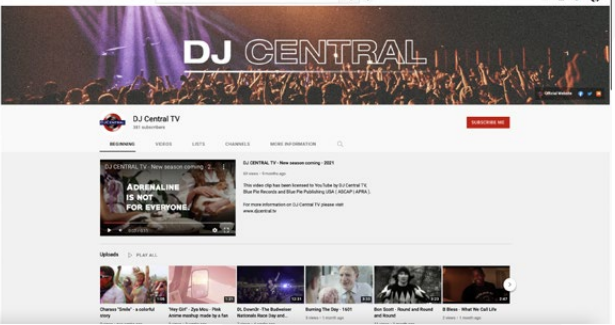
DJ CENTRAL

Official Website

DJ Central TV
361 subscribers

SUBSCRIBE 361

BEGINNING VIDEOS LISTS CHANNELS MORE INFORMATION

DJ CENTRAL TV - New season coming ...

ADRENALINE IS NOT FOR EVERYONE.

DJ CENTRAL TV - New season coming - 2021

84 views · 9 months ago

This video clip has been licensed to YouTube by DJ Central TV, Blue Pie Records and Blue Pie Publishing USA ( ASCAP | APRA ).

For more information on DJ Central TV please visit www.djcentral.tv

Uploads PLAY ALL

Chassco "Smile" - a colorful story

"Hey Girl" - Zya Mou - Pink Anime mashup made by a fan

DL Down2it - The Budweiser Nationals Race Day and...

Burning The Day - 1601

Bon Scott - Round and Round and Round

B Bless - What We Call Life

3 views · 1 month ago